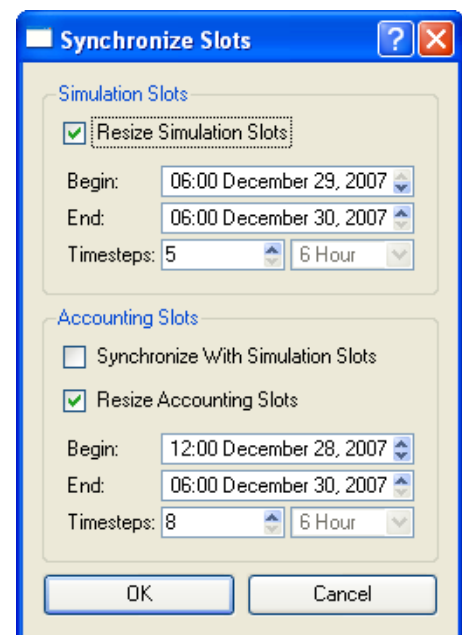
Synchronize Slots

Simulation Slots

Resize Simulation Slots

Begin: 06:00 December 29, 2007

End: 06:00 December 30, 2007

Timesteps: 5 6 Hour

Accounting Slots

Synchronize With Simulation Slots

Resize Accounting Slots

Begin: 12:00 December 28, 2007

End: 06:00 December 30, 2007

Timesteps: 8 6 Hour

OK Cancel